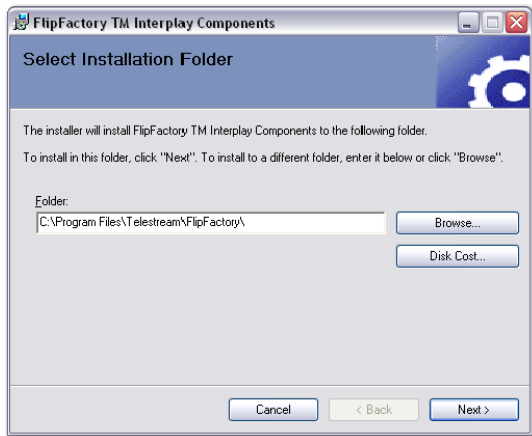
FlipFactory TM Interplay Components

Select Installation Folder

The installer will install FlipFactory TM Interplay Components to the following folder.

To install in this folder, click "Next". To install to a different folder, enter it below or click "Browse".

Folder:

C:\Program Files\Telestream\FlipFactory\

Browse...

Disk Cost...

Cancel

< Back

Next >